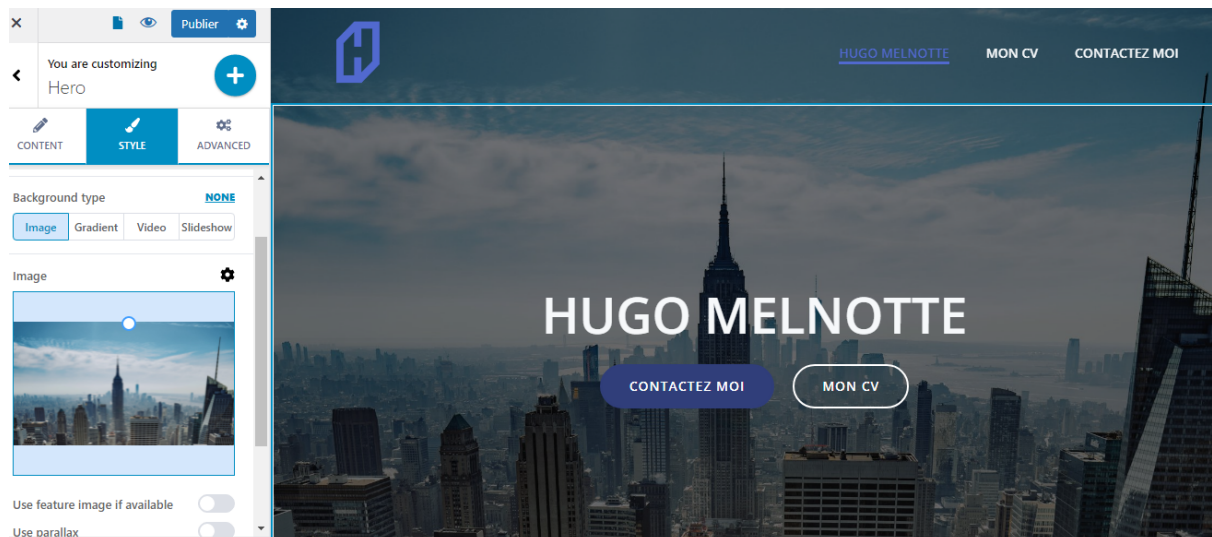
Publier

You are customizing
Hero

CONTENT
STYLE
ADVANCED

Background type
NONE

Image
Gradient
Video
Slideshow

Image

Use feature image if available

Use parallax

HUGO MELNOTTE
MON CV
CONTACTEZ MOI

HUGO MELNOTTE

CONTACTEZ MOI
MON CV